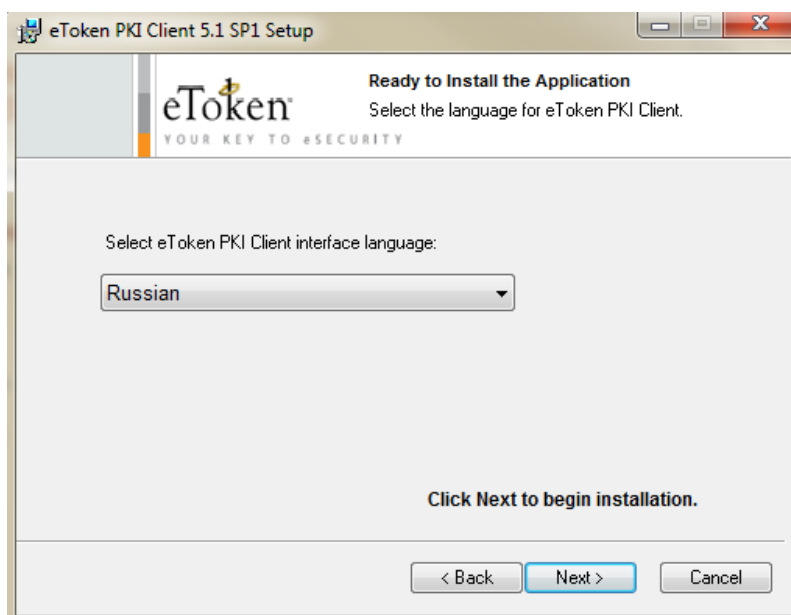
eToken PKI Client 5.1 SP1 Setup

eToken
YOUR KEY TO eSECURITY

Ready to Install the Application
Select the language for eToken PKI Client.

Select eToken PKI Client interface language:

Russian

Click Next to begin installation.

< Back
Next >
Cancel